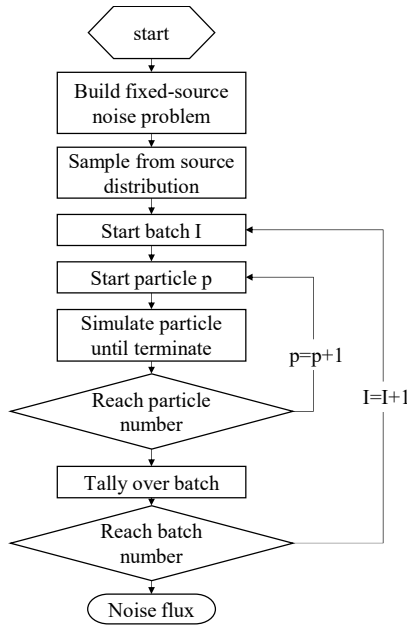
start

Build fixed-source noise problem

Sample from source distribution

Start batch I

Start particle p

Simulate particle until terminate

p=p+1

Reach particle number

I=I+1

Tally over batch

Reach batch number

Noise flux